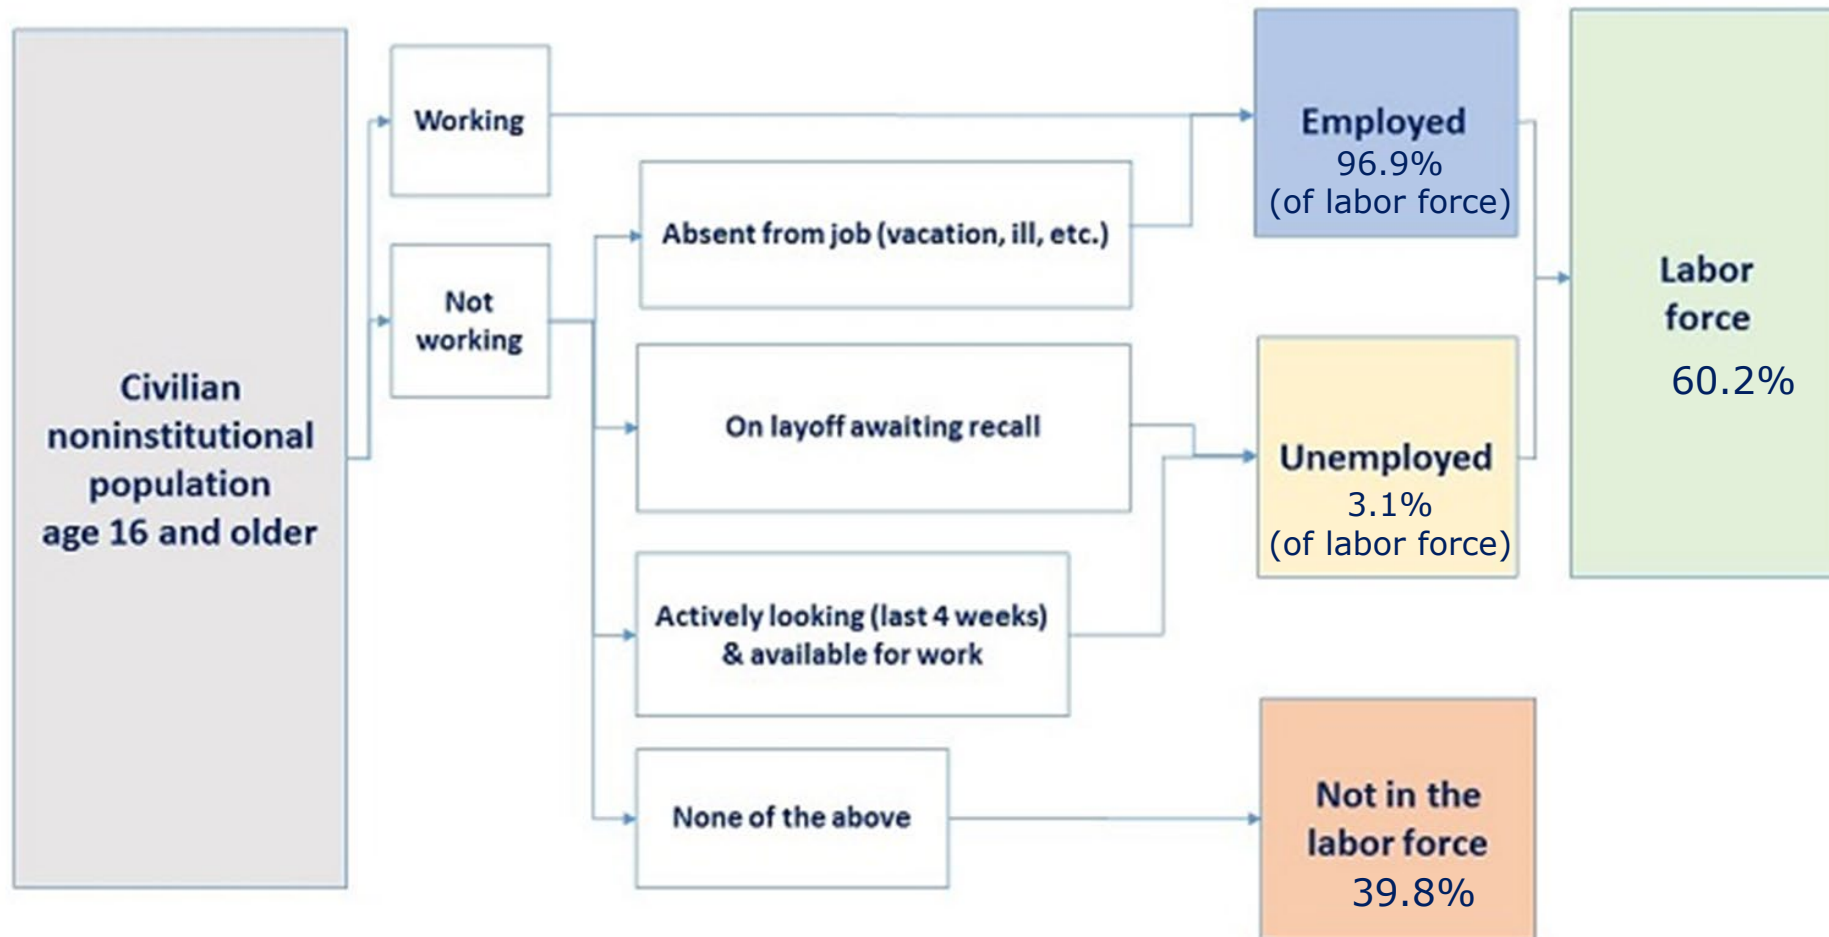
Civilian noninstitutional population age 16 and older

Working

Not working

Absent from job (vacation, ill, etc.)

On layoff awaiting recall

Actively looking (last 4 weeks) & available for work

None of the above

Employed
96.9%
(of labor force)

Unemployed
3.1%
(of labor force)

Not in the labor force
39.8%

Labor force
60.2%